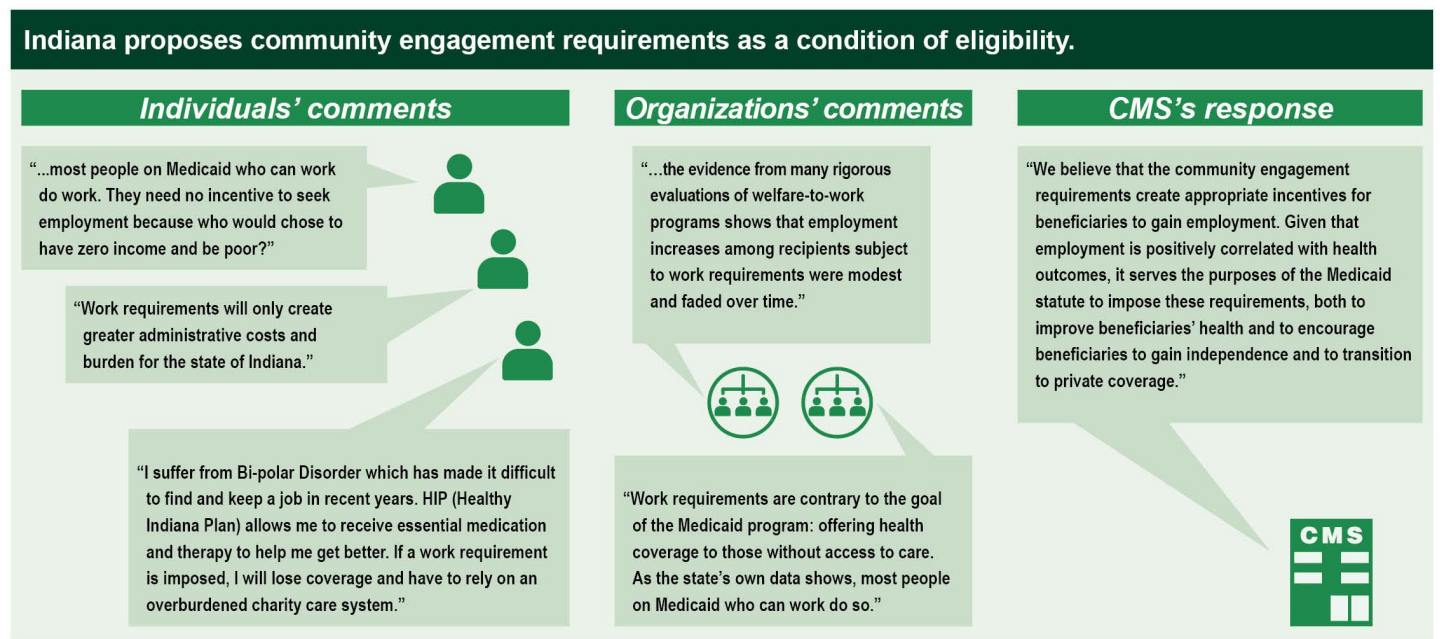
Indiana proposes community engagement requirements as a condition of eligibility.

Individuals' comments

"...most people on Medicaid who can work do work. They need no incentive to seek employment because who would chose to have zero income and be poor?"

"Work requirements will only create greater administrative costs and burden for the state of Indiana."

"I suffer from Bi-polar Disorder which has made it difficult to find and keep a job in recent years. HIP (Healthy Indiana Plan) allows me to receive essential medication and therapy to help me get better. If a work requirement is imposed, I will lose coverage and have to rely on an overburdened charity care system."

Organizations' comments

"...the evidence from many rigorous evaluations of welfare-to-work programs shows that employment increases among recipients subject to work requirements were modest and faded over time."

"Work requirements are contrary to the goal of the Medicaid program: offering health coverage to those without access to care. As the state's own data shows, most people on Medicaid who can work do so."

CMS's response

"We believe that the community engagement requirements create appropriate incentives for beneficiaries to gain employment. Given that employment is positively correlated with health outcomes, it serves the purposes of the Medicaid statute to impose these requirements, both to improve beneficiaries' health and to encourage beneficiaries to gain independence and to transition to private coverage."

CMS